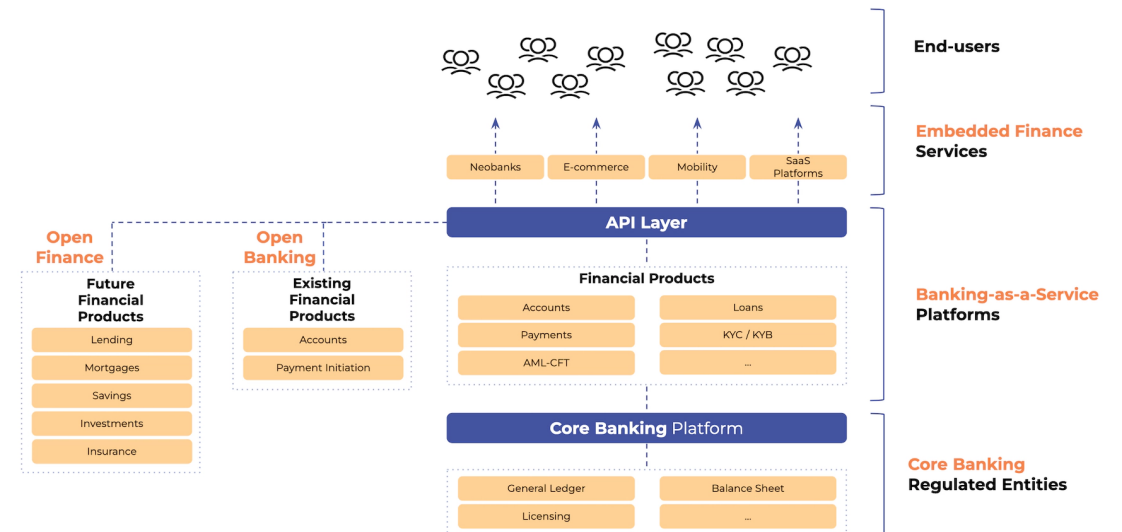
End-users

Embedded Finance Services

Neobanks

E-commerce

Mobility

SaaS Platforms

API Layer

Open Finance

Open Banking

Future Financial Products

Lending

Mortgages

Savings

Investments

Insurance

Existing Financial Products

Accounts

Payment Initiation

Financial Products

Accounts

Loans

Payments

KYC / KYB

AML-CFT

...

Banking-as-a-Service Platforms

Core Banking Platform

General Ledger

Balance Sheet

Licensing

...

Core Banking Regulated Entities